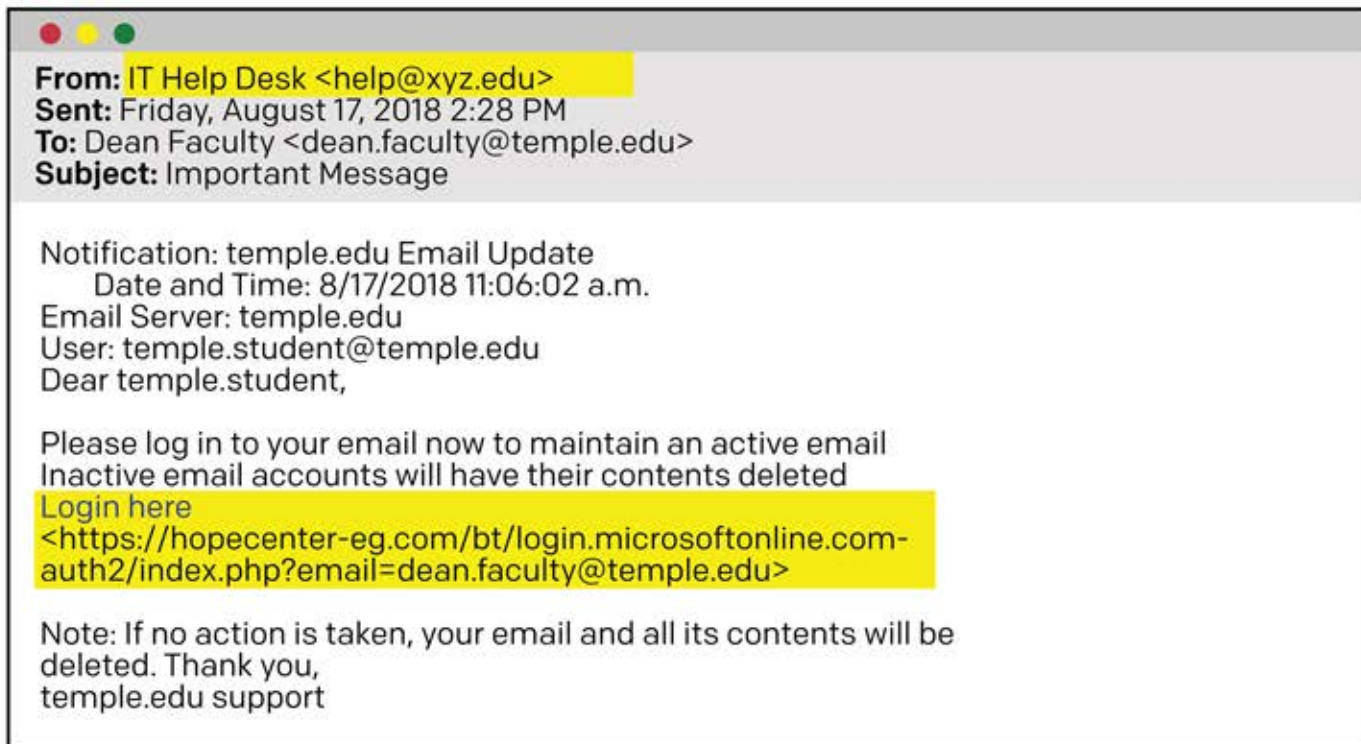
From: IT Help Desk <help@xyz.edu>
Sent: Friday, August 17, 2018 2:28 PM
To: Dean Faculty <dean.faculty@temple.edu>
Subject: Important Message

Notification: temple.edu Email Update
Date and Time: 8/17/2018 11:06:02 a.m.
Email Server: temple.edu
User: temple.student@temple.edu
Dear temple.student,

Please log in to your email now to maintain an active email
Inactive email accounts will have their contents deleted
Login here
<https://hopecenter-eg.com/bt/login.microsoftonline.com-auth2/index.php?email=dean.faculty@temple.edu>

Note: If no action is taken, your email and all its contents will be deleted. Thank you,
temple.edu support